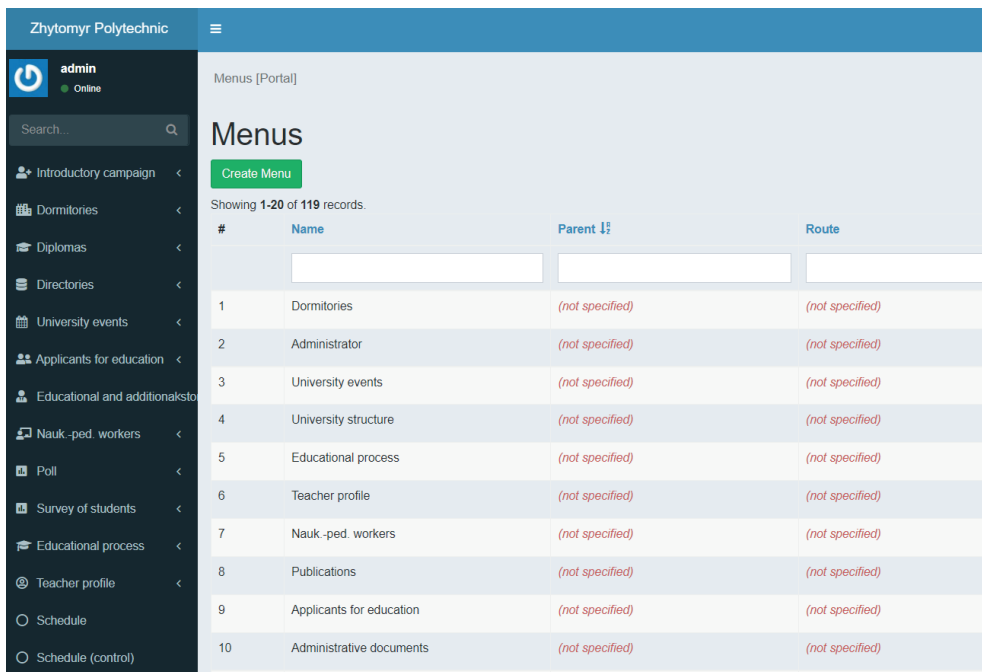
Zhytomyr Polytechnic

admin
Online

Search...

Introductory campaign
Dormitories
Diplomas
Directories
University events
Applicants for education
Educational and additionakstc
Nauk.-ped. workers
Poll
Survey of students
Educational process
Teacher profile
Schedule
Schedule (control)

Menus [Portal]

Menus

Create Menu

Showing **1-20** of **119** records.

| # | Name | Parent | Route |
|---|---|---|---|
| | | | |
| 1 | Dormitories | (not specified) | (not specified) |
| 2 | Administrator | (not specified) | (not specified) |
| 3 | University events | (not specified) | (not specified) |
| 4 | University structure | (not specified) | (not specified) |
| 5 | Educational process | (not specified) | (not specified) |
| 6 | Teacher profile | (not specified) | (not specified) |
| 7 | Nauk.-ped. workers | (not specified) | (not specified) |
| 8 | Publications | (not specified) | (not specified) |
| 9 | Applicants for education | (not specified) | (not specified) |
| 10 | Administrative documents | (not specified) | (not specified) |